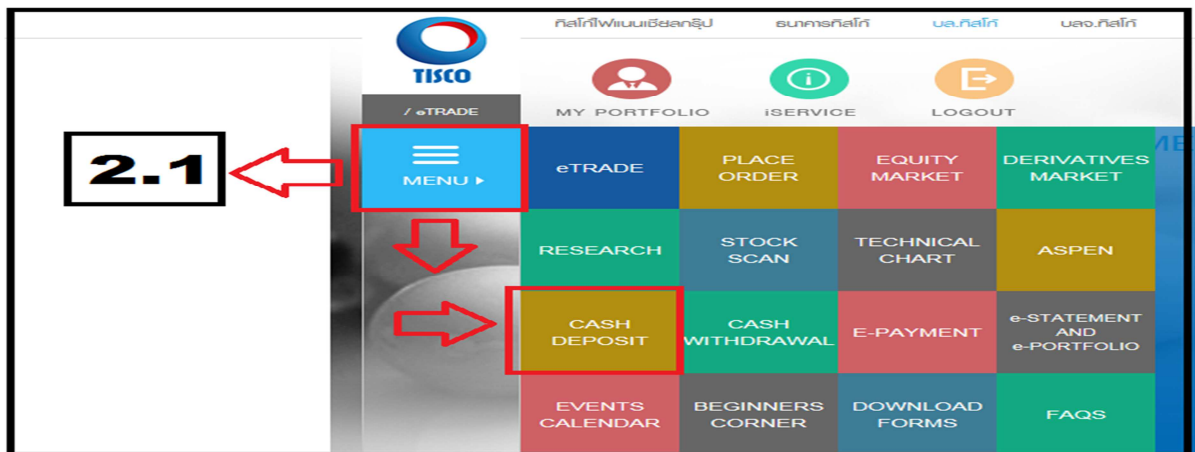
ทิสโก้ไฟแนนเชียลกรุ๊ป ธนาคารทิสโก้ บล.ทิสโก้ บลจ.ทิสโก้

TISCO

MY PORTFOLIO iSERVICE LOGOUT

/ eTRADE

2.1

MENU ▸

eTRADE
PLACE ORDER
EQUITY MARKET
DERIVATIVES MARKET
RESEARCH
STOCK SCAN
TECHNICAL CHART
ASPEN
CASH DEPOSIT
CASH WITHDRAWAL
E-PAYMENT
e-STATEMENT AND e-PORTFOLIO
EVENTS CALENDAR
BEGINNERS CORNER
DOWNLOAD FORMS
FAQS